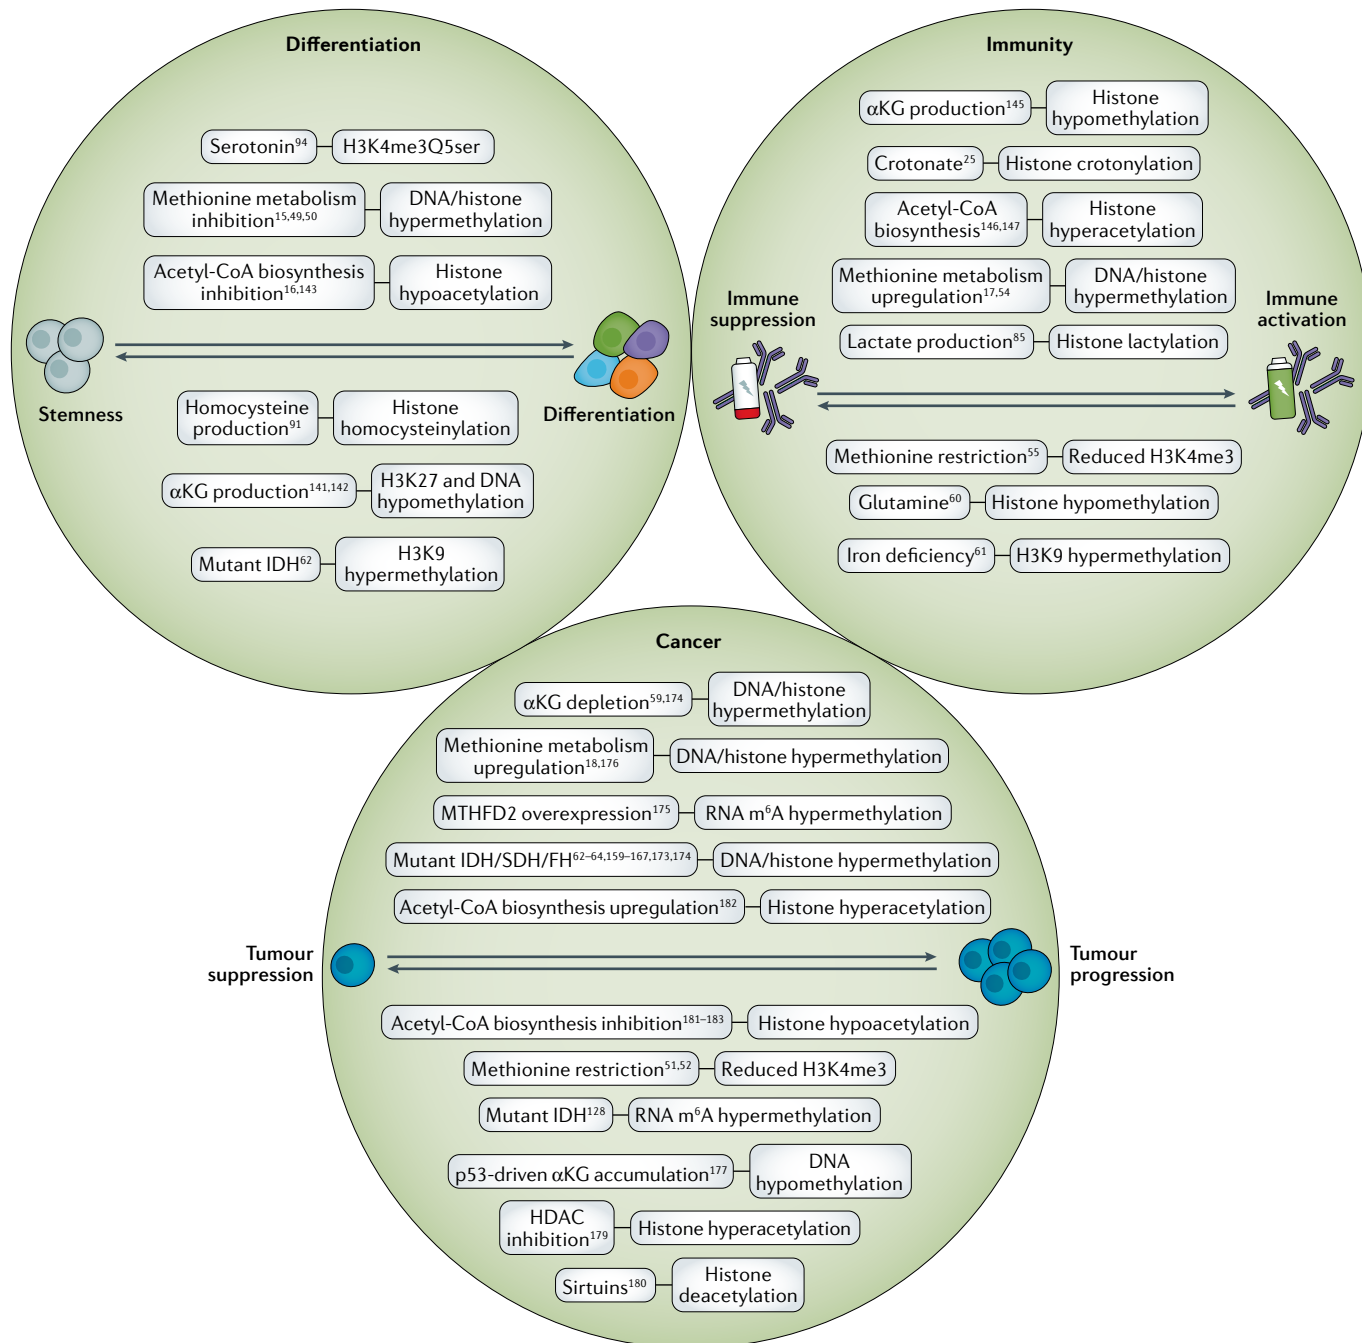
Differentiation

Serotonin$^{94}$ H3K4me3Q5ser

Methionine metabolism inhibition$^{15,49,50}$ DNA/histone hypermethylation

Acetyl-CoA biosynthesis inhibition$^{16,143}$ Histone hypoacetylation

Stemness

Differentiation

Homocysteine production$^{91}$ Histone homocysteinylation

αKG production$^{141,142}$ H3K27 and DNA hypomethylation

Mutant IDH$^{62}$ H3K9 hypermethylation

Immunity

αKG production$^{145}$ Histone hypomethylation

Crotonate$^{25}$ Histone crotonylation

Acetyl-CoA biosynthesis$^{146,147}$ Histone hyperacetylation

Methionine metabolism upregulation$^{17,54}$ DNA/histone hypermethylation

Immune suppression

Immune activation

Lactate production$^{85}$ Histone lactylation

Methionine restriction$^{55}$ Reduced H3K4me3

Glutamine$^{60}$ Histone hypomethylation

Iron deficiency$^{61}$ H3K9 hypermethylation

Cancer

αKG depletion$^{59,174}$ DNA/histone hypermethylation

Methionine metabolism upregulation$^{18,176}$ DNA/histone hypermethylation

MTHFD2 overexpression$^{175}$ RNA m$^6$A hypermethylation

Mutant IDH/SDH/FH$^{62–64,159–167,173,174}$ DNA/histone hypermethylation

Acetyl-CoA biosynthesis upregulation$^{182}$ Histone hyperacetylation

Tumour suppression

Tumour progression

Acetyl-CoA biosynthesis inhibition$^{181–183}$ Histone hypoacetylation

Methionine restriction$^{51,52}$ Reduced H3K4me3

Mutant IDH$^{128}$ RNA m$^6$A hypermethylation

p53-driven αKG accumulation$^{177}$ DNA hypomethylation

HDAC inhibition$^{179}$ Histone hyperacetylation

Sirtuins$^{180}$ Histone deacetylation